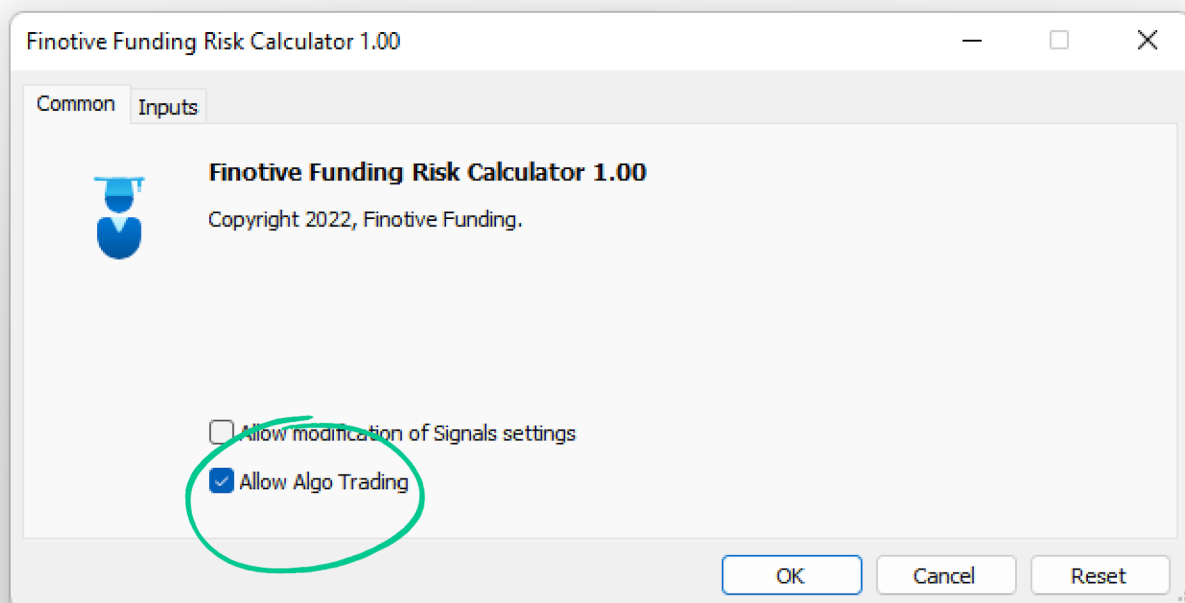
Finotive Funding Risk Calculator 1.00

Common
Inputs

Finotive Funding Risk Calculator 1.00

Copyright 2022, Finotive Funding.

Allow modification of Signals settings

Allow Algo Trading

OK
Cancel
Reset